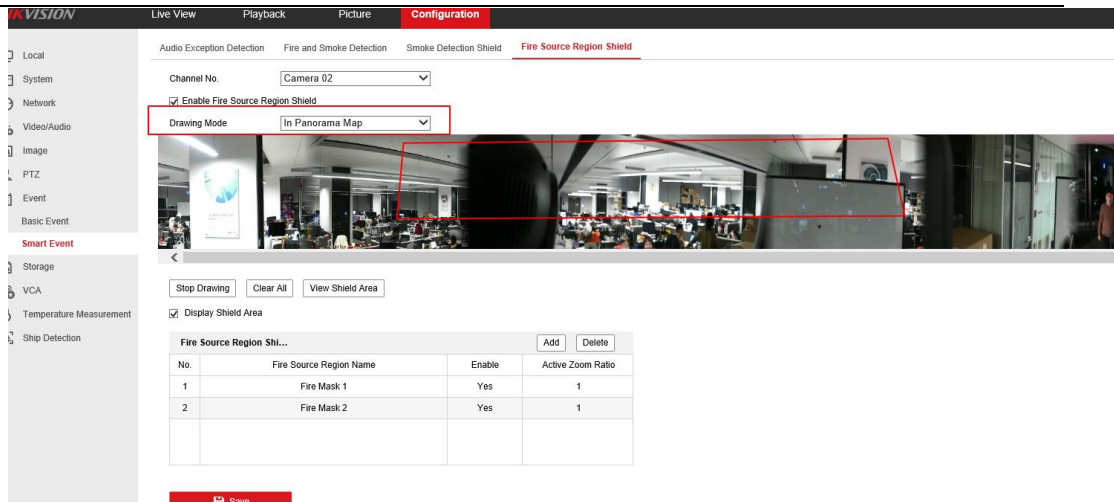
KVISION

Live View Playback Picture Configuration

Local
System
Network
Video/Audio
Image
PTZ
Event
Basic Event
Smart Event
Storage
VCA
Temperature Measurement
Ship Detection

Audio Exception Detection Fire and Smoke Detection Smoke Detection Shield Fire Source Region Shield

Channel No. Camera 02

Enable Fire Source Region Shield

Drawing Mode In Panorama Map

Stop Drawing Clear All View Shield Area

Display Shield Area

Fire Source Region Shi... Add Delete

| No. | Fire Source Region Name | Enable | Active Zoom Ratio |
|---|---|---|---|
| 1 | Fire Mask 1 | Yes | 1 |
| 2 | Fire Mask 2 | Yes | 1 |
| | | | |

Save